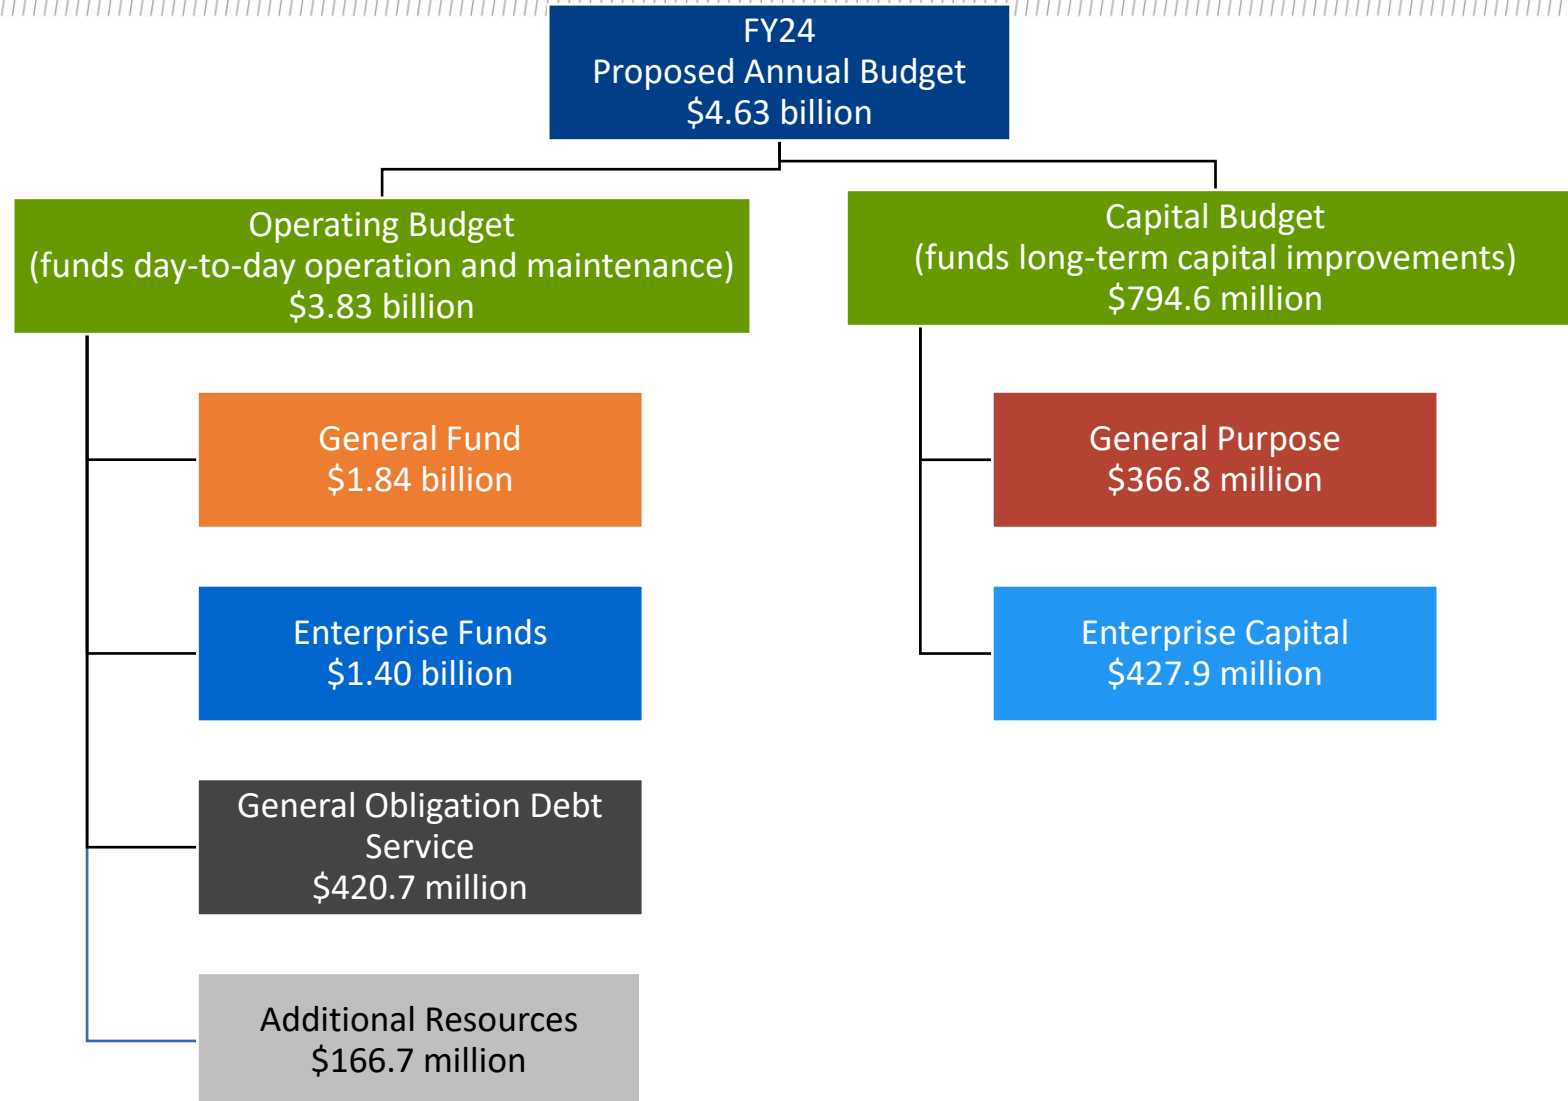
FY24
Proposed Annual Budget
$4.63 billion

Operating Budget
(funds day-to-day operation and maintenance)
$3.83 billion

General Fund
$1.84 billion

Enterprise Funds
$1.40 billion

General Obligation Debt Service
$420.7 million

Additional Resources
$166.7 million

Capital Budget
(funds long-term capital improvements)
$794.6 million

General Purpose
$366.8 million

Enterprise Capital
$427.9 million